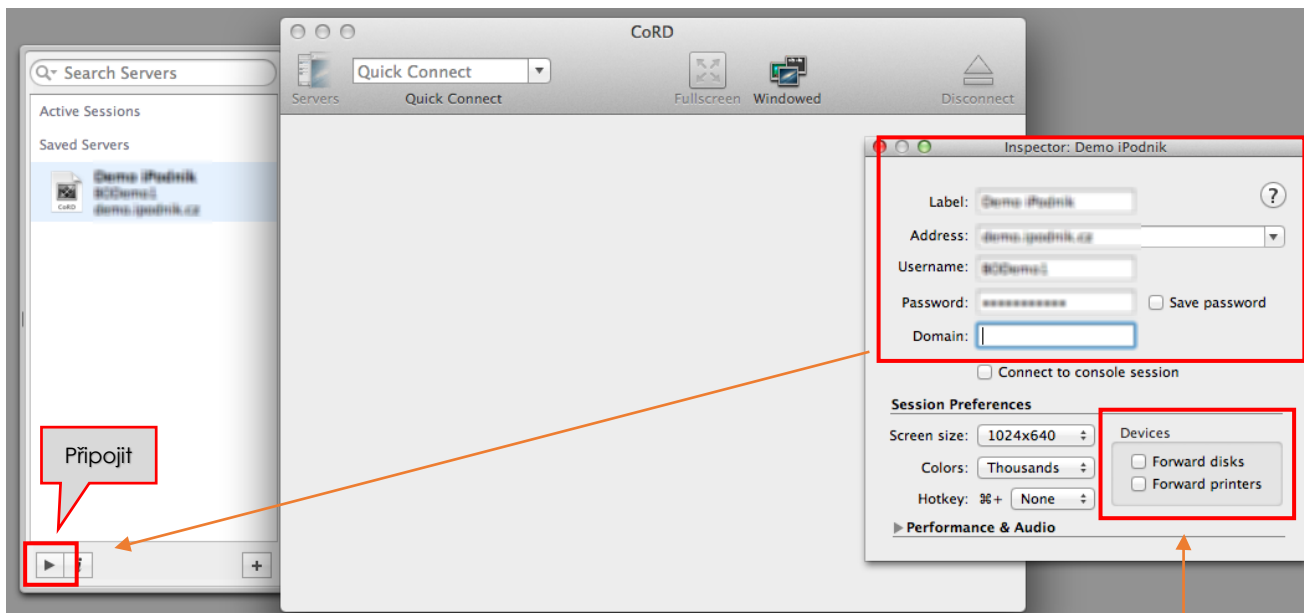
Search Servers

Active Sessions

Saved Servers

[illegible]
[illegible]
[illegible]

CoRD

Připojit

CoRD

Quick Connect

Servers Quick Connect Fullscreen Windowed Disconnect

Inspector: Demo iPodnik

Label: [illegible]

Address: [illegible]

Username: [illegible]

Password: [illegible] Save password

Domain:

Connect to console session

Session Preferences

Screen size: 1024x640

Colors: Thousands

Hotkey: ⌘+ None

Devices

Forward disks

Forward printers

Performance & Audio

+